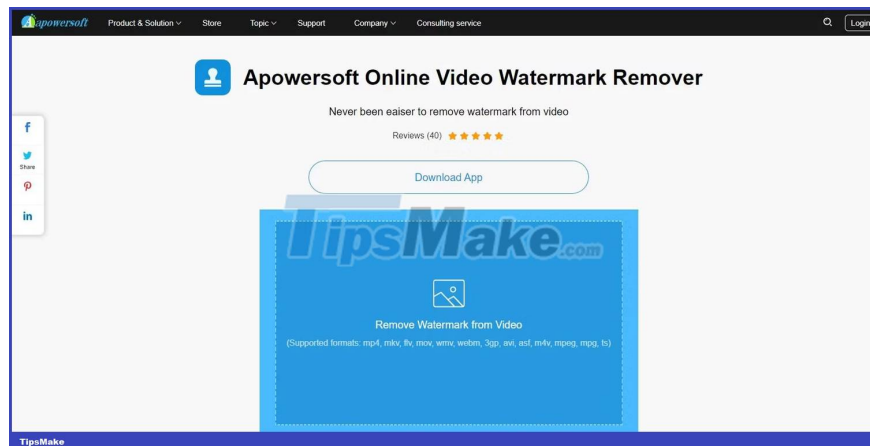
apowersoft Product & Solution Store Topic Support Company Consulting service Login

Apowersoft Online Video Watermark Remover

Never been eaiser to remove watermark from video

Reviews (40)

Download App

f
Share
in

TipsMake.com

Remove Watermark from Video

(Supported formats: mp4, mkv, flv, mov, wmv, webm, 3gp, avi, asf, m4v, mpeg, mpg, ts)

TipsMake